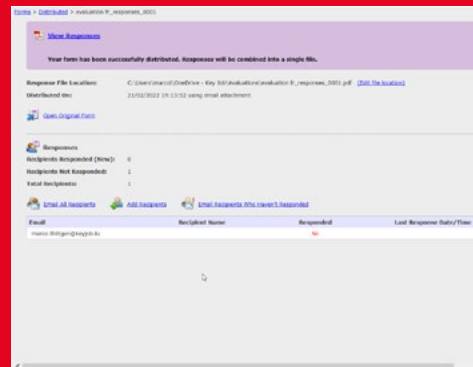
Forms > Distributed > evaluation fr_responses_0001

View Responses

Your form has been successfully distributed. Responses will be combined into a single file.

Response File Location: C:\Users\marcut\OneDrive - Key 3d\Evaluation\evaluation fr_responses_0001.pdf (Edit file location)

Distributed On: 21/02/2022 15:13:52 using email attachment

Open Original Form

Responses

Recipients Responded (New): 0

Recipients Not Responded: 1

Total Recipients: 1

Email All Recipients Add Recipients Email Recipients Who Haven't Responded

| Email | Recipient Name | Responded | Last Response Date/Time |
|---|---|---|---|
| marco.thiltgen@keypb.lu | | No | |